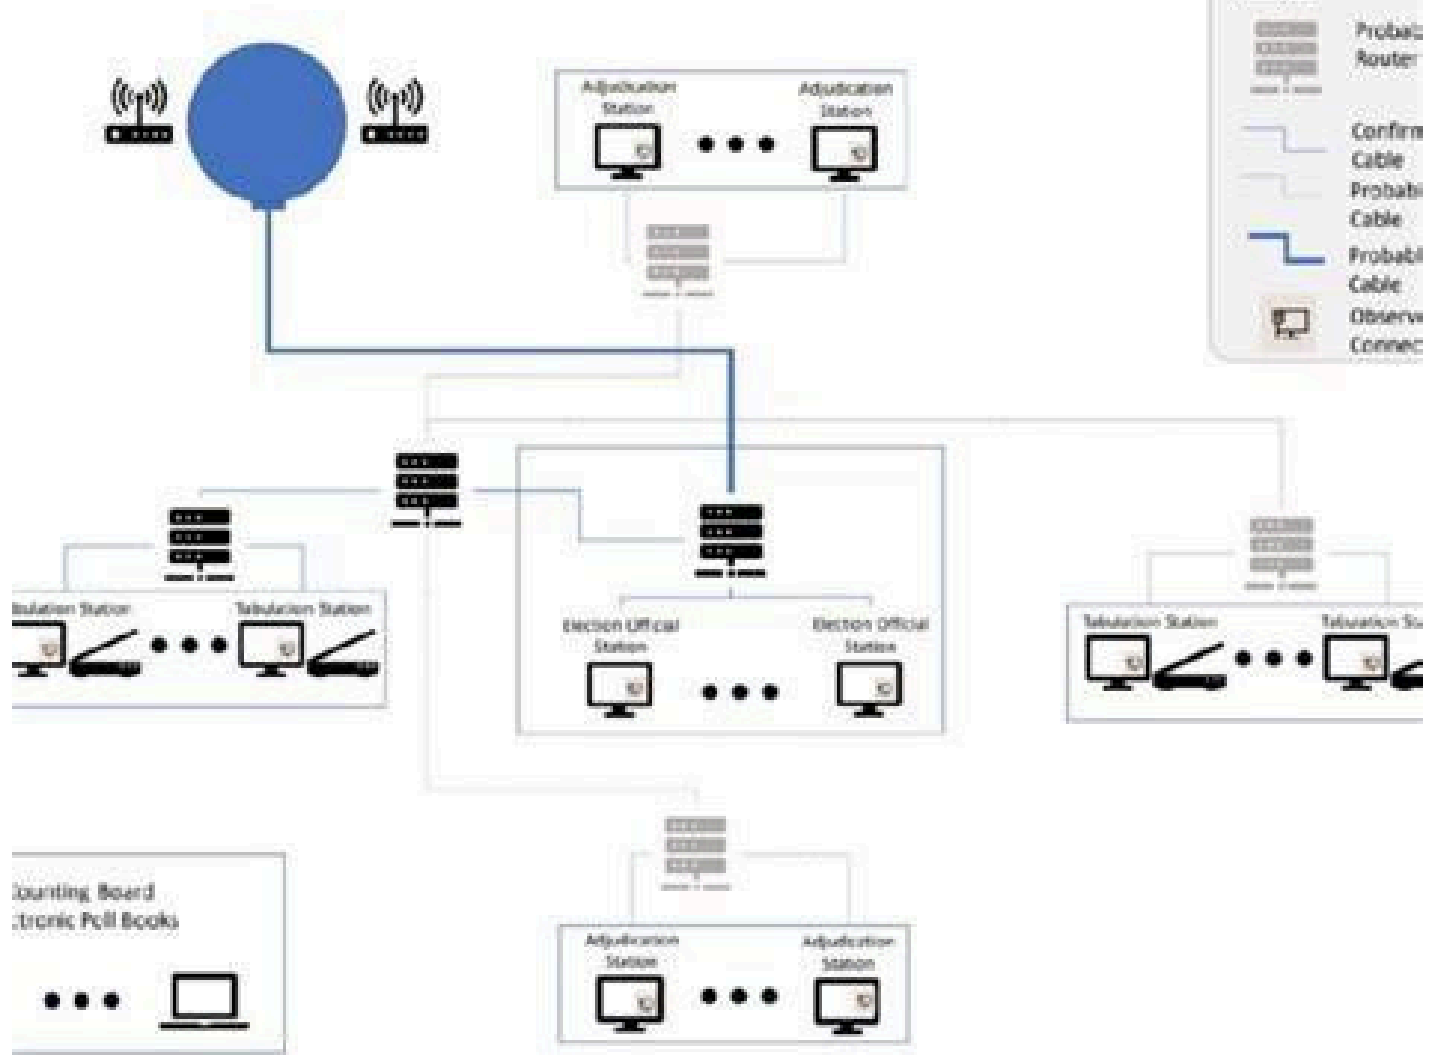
Probab
Router

Confirm
Cable
Probab
Cable
Probab
Cable
Observ
Connec

Adjudication Station
Adjudication Station

bulation Station
Tabulation Station

Election Official Station
Election Official Station

Tabulation Station
Tabulation St

Counting Board
ctronic Poll Books

Adjudication Station
Adjudication Station